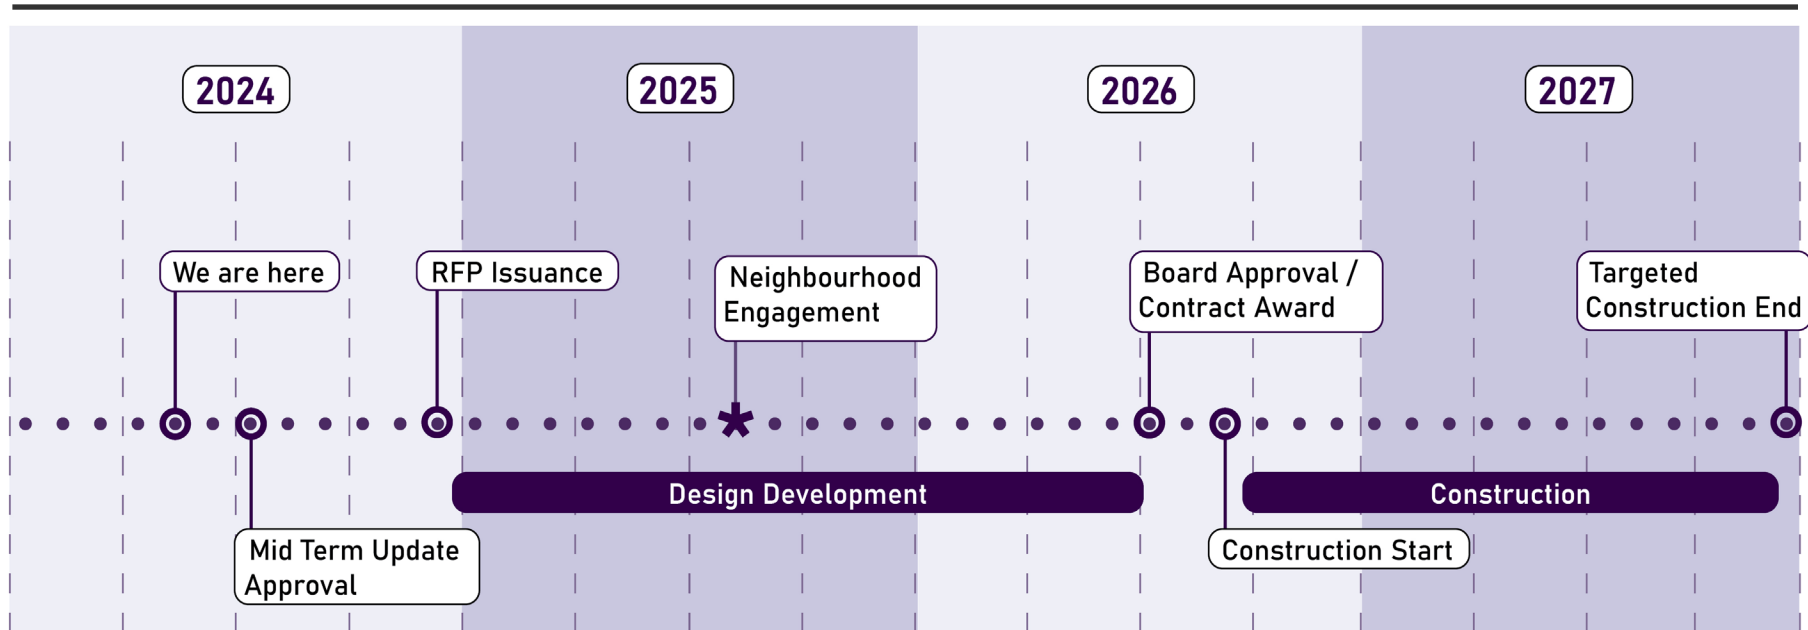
2024

2025

2026

2027

We are here

RFP Issuance

Neighbourhood Engagement

Board Approval / Contract Award

Targeted Construction End

Design Development

Construction

Mid Term Update Approval

Construction Start